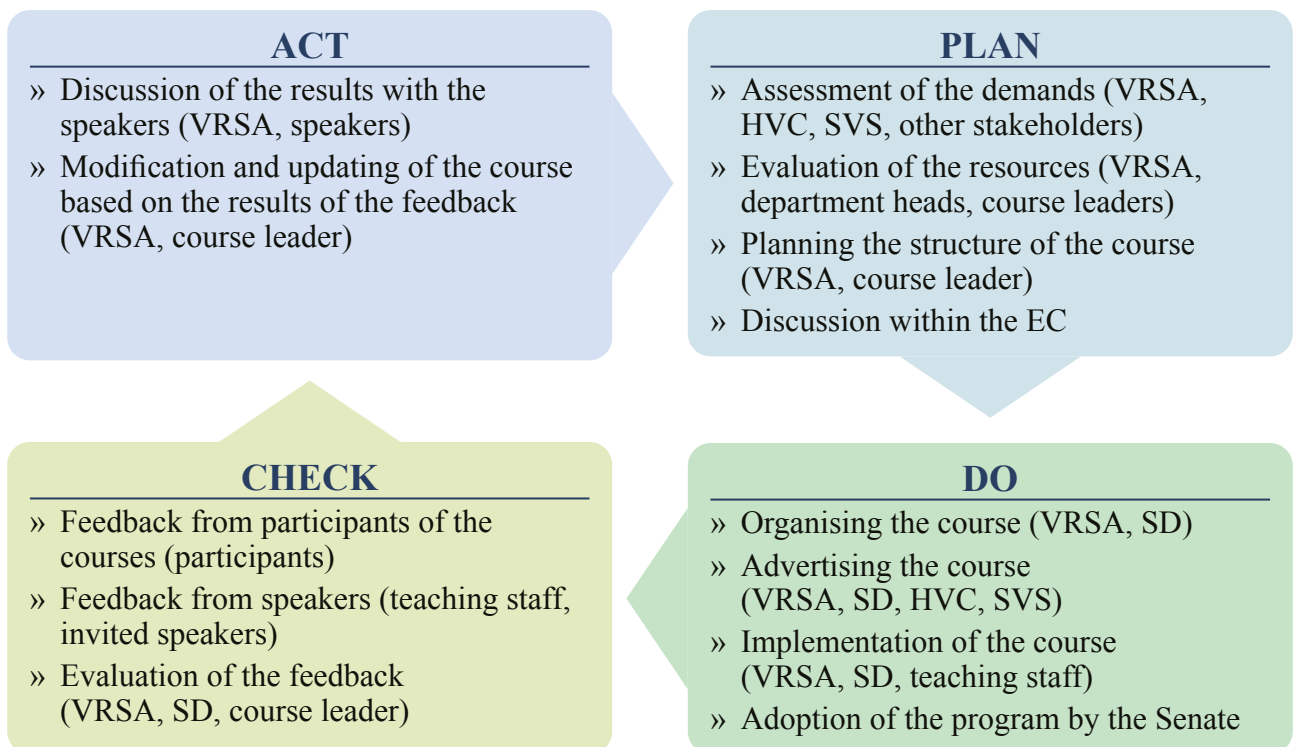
ACT

» Discussion of the results with the speakers (VRSA, speakers)

» Modification and updating of the course based on the results of the feedback (VRSA, course leader)

PLAN

» Assessment of the demands (VRSA, HVC, SVS, other stakeholders)

» Evaluation of the resources (VRSA, department heads, course leaders)

» Planning the structure of the course (VRSA, course leader)

» Discussion within the EC

CHECK

» Feedback from participants of the courses (participants)

» Feedback from speakers (teaching staff, invited speakers)

» Evaluation of the feedback (VRSA, SD, course leader)

DO

» Organising the course (VRSA, SD)

» Advertising the course (VRSA, SD, HVC, SVS)

» Implementation of the course (VRSA, SD, teaching staff)

» Adoption of the program by the Senate